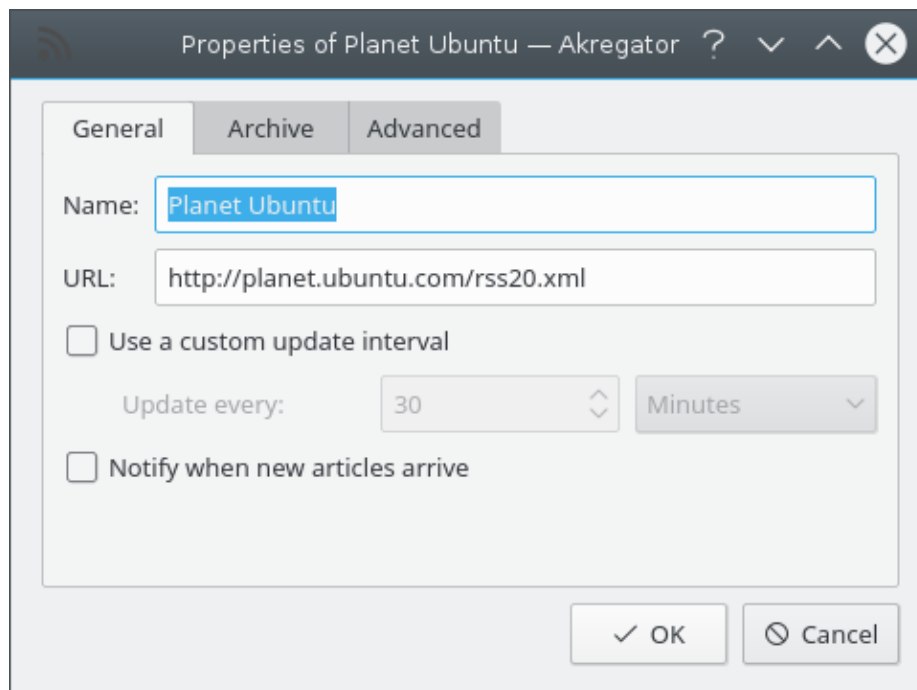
Properties of Planet Ubuntu — Akregator

General
Archive
Advanced

Name: Planet Ubuntu

URL: http://planet.ubuntu.com/rss20.xml

Use a custom update interval

Update every: 30 Minutes

Notify when new articles arrive

OK
Cancel